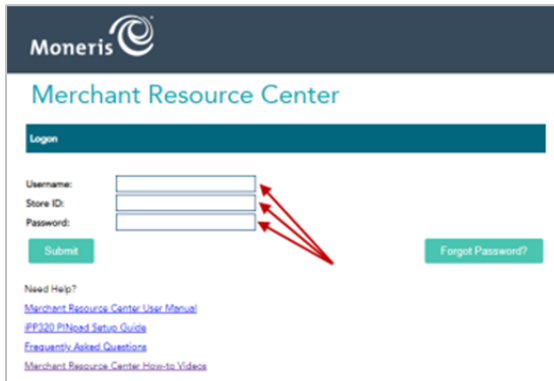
Moneris

Merchant Resource Center

Logon

Username:
Store ID:
Password:

Submit

Forgot Password?

Need Help?
Merchant Resource Center User Manual
iPP320 PINpad Setup Guide
Frequently Asked Questions
Merchant Resource Center How-to Videos